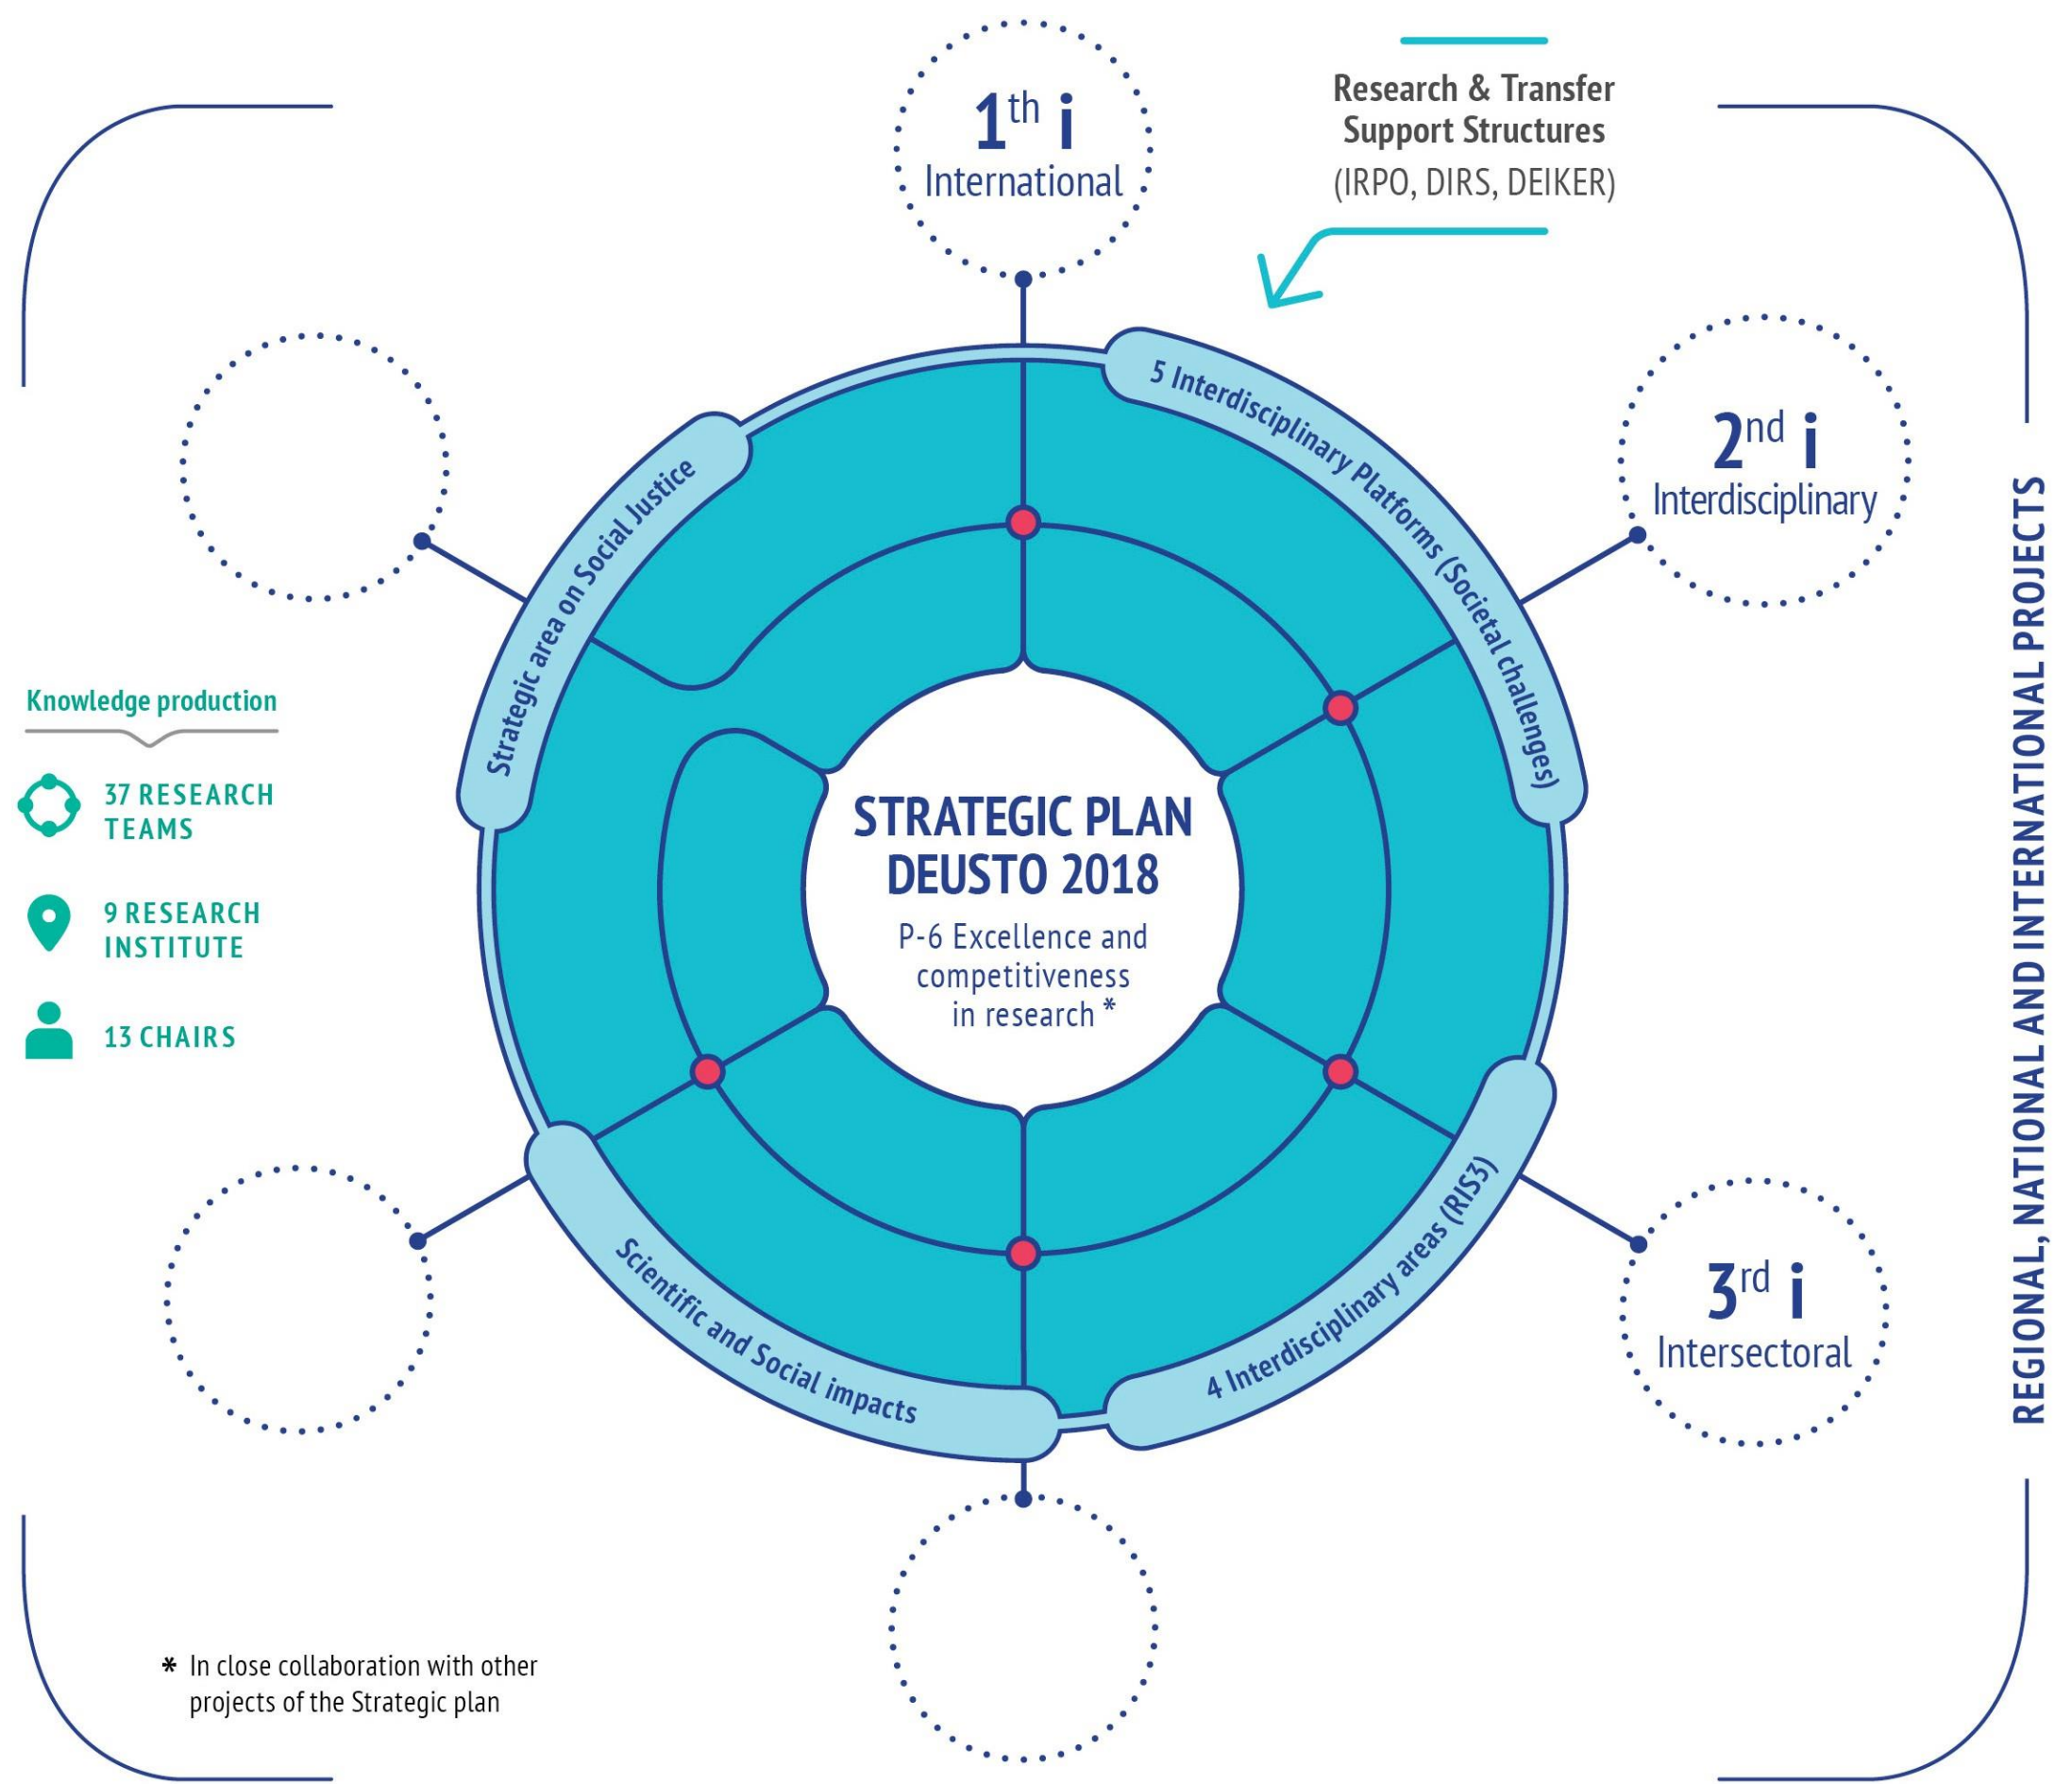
1$^{th}$ i
International

Research & Transfer Support Structures
(IRPO, DIRS, DEIKER)

2$^{nd}$ i
Interdisciplinary

3$^{rd}$ i
Intersectoral

REGIONAL, NATIONAL AND INTERNATIONAL PROJECTS

5 Interdisciplinary Platforms (Societal challenges)

Strategic area on Social Justice

Scientific and Social impacts

4 Interdisciplinary areas (RIS3)

STRATEGIC PLAN
DEUSTO 2018
P-6 Excellence and competitiveness in research *

Knowledge production

37 RESEARCH TEAMS

9 RESEARCH INSTITUTE

13 CHAIRS

* In close collaboration with other projects of the Strategic plan